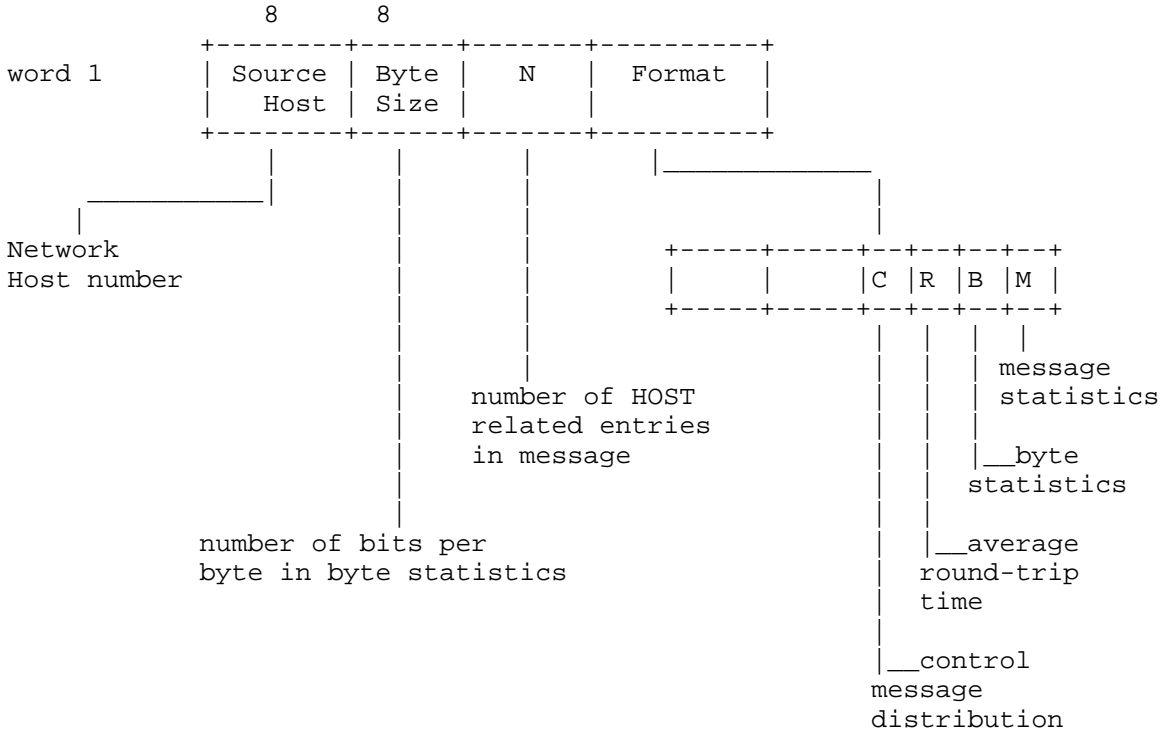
8 8

word 1

| Source Host | Byte Size | N | Format |
|---|---|---|---|

Network Host number

| | | C | R | B | M |
|---|---|---|---|---|---|

message statistics

number of HOST related entries in message

byte statistics

number of bits per byte in byte statistics

average round-trip time

control message distribution